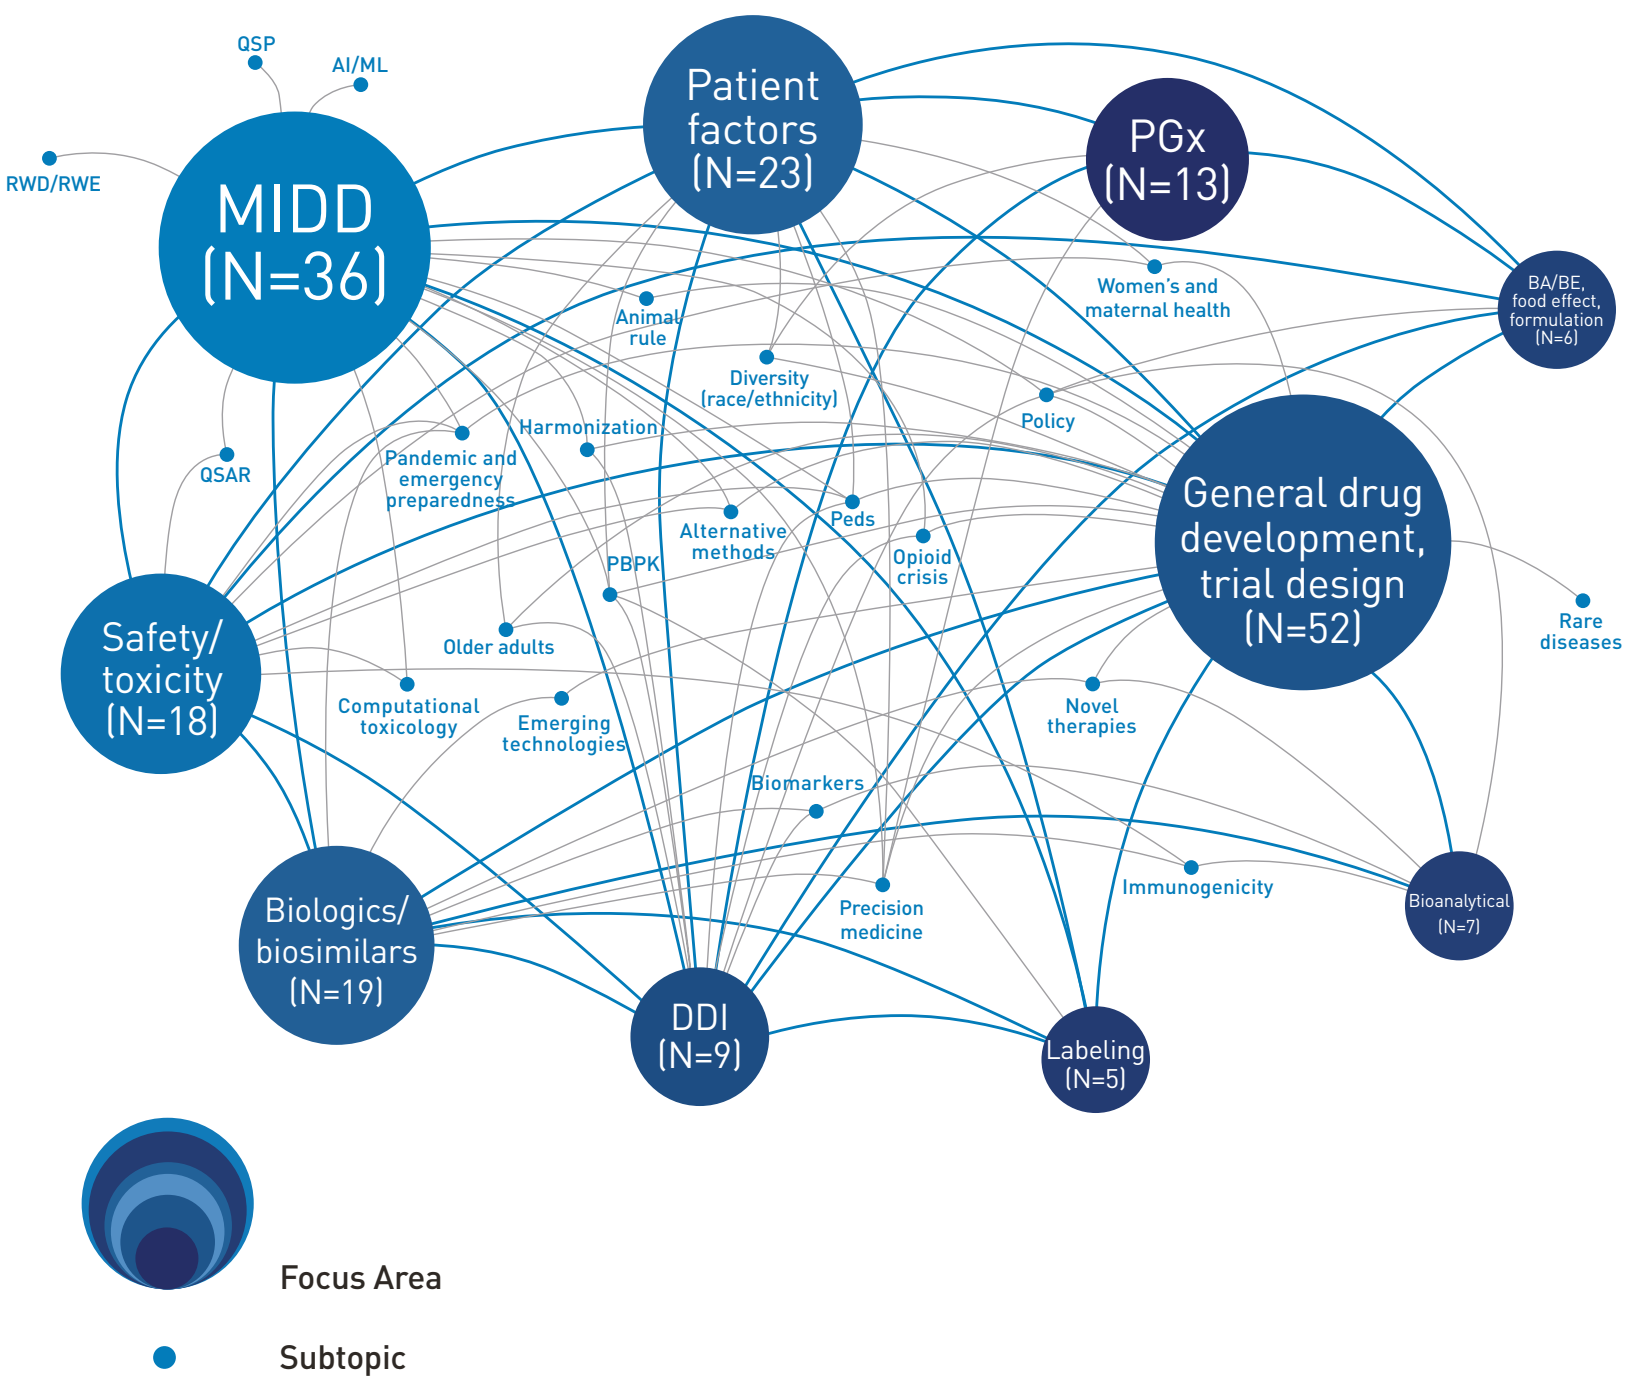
QSP
AI/ML
RWD/RWE
MIDD
(N=36)
Patient factors
(N=23)
PGx
(N=13)
BA/BE, food effect, formulation
(N=6)
Women's and maternal health
Animal rule
Diversity (race/ethnicity)
Policy
Harmonization
Pandemic and emergency preparedness
QSAR
Peds
Alternative methods
Opioid crisis
General drug development, trial design
(N=52)
PBPK
Rare diseases
Safety/ toxicity
(N=18)
Older adults
Computational toxicology
Emerging technologies
Novel therapies
Biomarkers
Immunogenicity
Bioanalytical
(N=7)
Precision medicine
Biologics/ biosimilars
(N=19)
DDI
(N=9)
Labeling
(N=5)
Focus Area
Subtopic